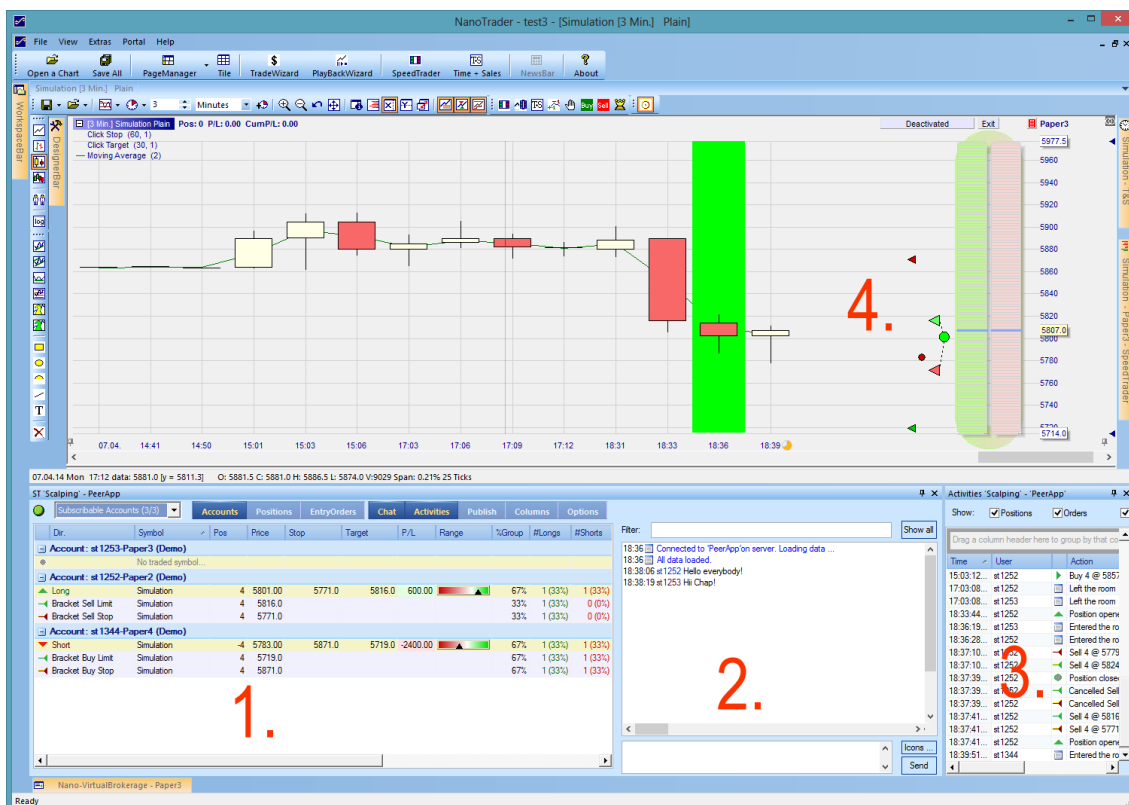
NanoTrader - test3 - [Simulation [3 Min.] Plain]

File View Extras Portal Help

Open a Chart Save All PageManager Tile TradeWizard PlayBackWizard SpeedTrader Time + Sales NewsBar About

Simulation [3 Min.] Plain

Minutes 3

[3 Min.] Simulation Plain Pos: 0 P/L: 0.00 CumP/L: 0.00
Click Stop (60, 1)
Click Target (30, 1)
Moving Average (2)

Deactivated Exit Paper3

5977.5 5960 5940 5920 5900 5880 5860 5840 5820 5807.0 5800 5780 5760 5740 5720 5714.0

4.

07.04. 14:41 14:50 15:01 15:03 15:06 17:03 17:06 17:09 17:12 18:31 18:33 18:36 18:39

07.04.14 Mon 17:12 data: 5881.0 [y = 5811.3] O: 5881.5 C: 5881.0 H: 5886.5 L: 5874.0 V:9029 Span: 0.21% 25 Ticks

ST 'Scalping' - PeerApp

Subscribable Accounts (3/3) Accounts Positions EntryOrders Chat Activities Publish Columns Options

| Dir. | Symbol | Pos | Price | Stop | Target | P/L | Range | %Group | #Longs | #Shorts |
|---|---|---|---|---|---|---|---|---|---|---|
| Account : st1253-Paper3 (Demo) | | | | | | | | | | |
| | No traded symbol... | | | | | | | | | |
| Account : st1252-Paper2 (Demo) | | | | | | | | | | |
| Long | Simulation | 4 | 5801.00 | 5771.0 | 5816.0 | 600.00 | | 67% | 1 (33%) | 1 (33%) |
| Bracket Sell Limit | Simulation | 4 | 5816.0 | | | | | 33% | 1 (33%) | 0 (0%) |
| Bracket Sell Stop | Simulation | 4 | 5771.0 | | | | | 33% | 1 (33%) | 0 (0%) |
| Account : st1344-Paper4 (Demo) | | | | | | | | | | |
| Short | Simulation | -4 | 5783.00 | 5871.0 | 5719.0 | -2400.00 | | 67% | 1 (33%) | 1 (33%) |
| Bracket Buy Limit | Simulation | 4 | 5719.0 | | | | | 67% | 1 (33%) | 1 (33%) |
| Bracket Buy Stop | Simulation | 4 | 5871.0 | | | | | 67% | 1 (33%) | 1 (33%) |

1.

Filter: Show all

18:36 Connected to 'PeerApp'on server. Loading data ...
18:36 All data loaded.
18:38:06 st1252 Hello everybody!
18:38:19 st1253 Hii Chap!

2.

Icons ... Send

Activities 'Scalping' - 'PeerApp'

Show: Positions Orders

Drag a column header here to group by that co

| Time | User | Action |
|---|---|---|
| 15:03:12... | st1252 | Buy 4 @ 5857 |
| 17:03:08... | st1252 | Left the room |
| 17:03:08... | st1253 | Left the room |
| 18:33:44... | st1252 | Position open |
| 18:36:19... | st1253 | Entered the ro |
| 18:36:28... | st1252 | Entered the ro |
| 18:37:10... | st1252 | Sell 4 @ 5779 |
| 18:37:10... | st1252 | Sell 4 @ 5824 |
| 18:37:39... | st1252 | Position close |
| 18:37:39... | st1252 | Cancelled Sell |
| 18:37:39... | st1252 | Cancelled Sell |
| 18:37:41... | st1252 | Sell 4 @ 5816 |
| 18:37:41... | st1252 | Sell 4 @ 5771 |
| 18:37:41... | st1252 | Position open |
| 18:39:51... | st1344 | Entered the ro |

3.

Nano-VirtualBrokerage - Paper3

Ready